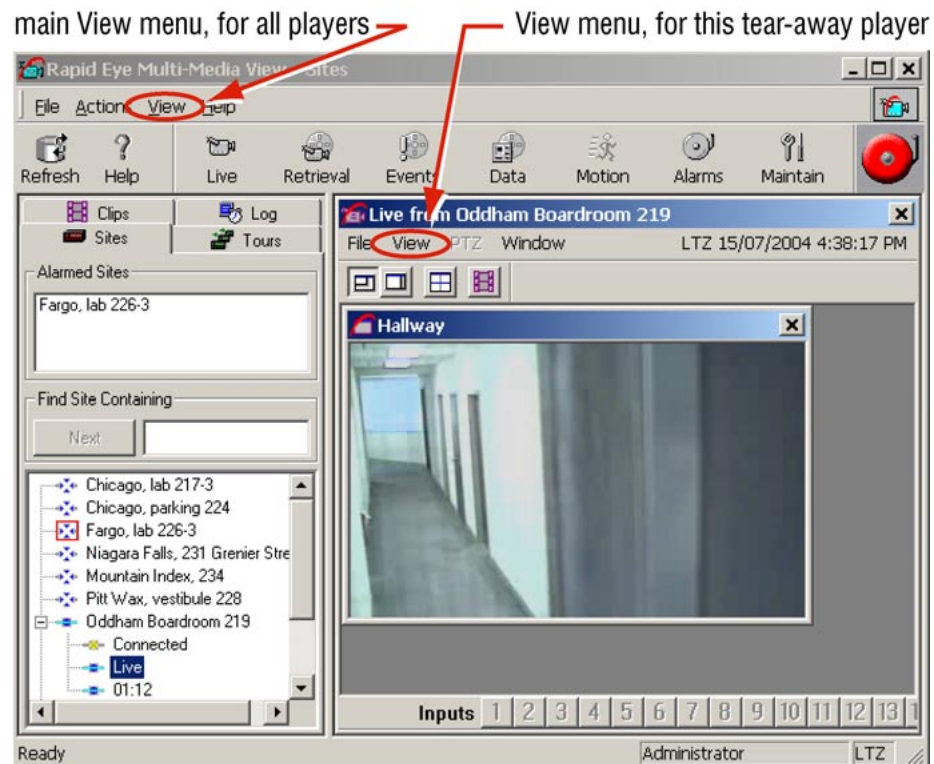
main View menu, for all players

View menu, for this tear-away player

Rapid Eye Multi-Media View - Sites

File Actions View Help

Refresh Help Live Retrieval Events Data Motion Alarms Maintain

Clips Log
Sites Tours

Alarmed Sites

Fargo, lab 226-3

Find Site Containing

Next

Chicago, lab 217-3
Chicago, parking 224
Fargo, lab 226-3
Niagara Falls, 231 Grenier Stre
Mountain Index, 234
Pitt Wax, vestibule 228
Oddham Boardroom 219
Connected
Live
01:12

Live from Oddham Boardroom 219

File View PTZ Window LTZ 15/07/2004 4:38:17 PM

Hallway

Inputs 1 2 3 4 5 6 7 8 9 10 11 12 13 1

Ready Administrator LTZ